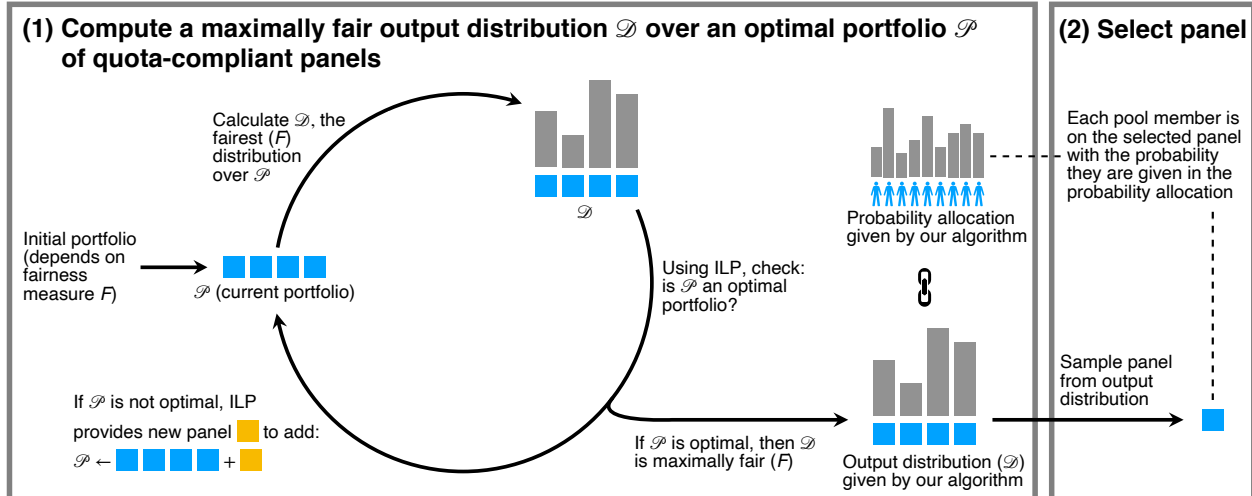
(1) Compute a maximally fair output distribution $\mathscr{D}$ over an optimal portfolio $\mathscr{P}$ of quota-compliant panels

(2) Select panel

Calculate $\mathscr{D}$, the fairest ($F$) distribution over $\mathscr{P}$

$\mathscr{D}$

Initial portfolio (depends on fairness measure $F$)

$\mathscr{P}$ (current portfolio)

Using ILP, check: is $\mathscr{P}$ an optimal portfolio?

If $\mathscr{P}$ is not optimal, ILP provides new panel to add:

$\mathscr{P} \leftarrow$ +

If $\mathscr{P}$ is optimal, then $\mathscr{D}$ is maximally fair ($F$)

Probability allocation given by our algorithm

Output distribution ($\mathscr{D}$) given by our algorithm

Each pool member is on the selected panel with the probability they are given in the probability allocation

Sample panel from output distribution